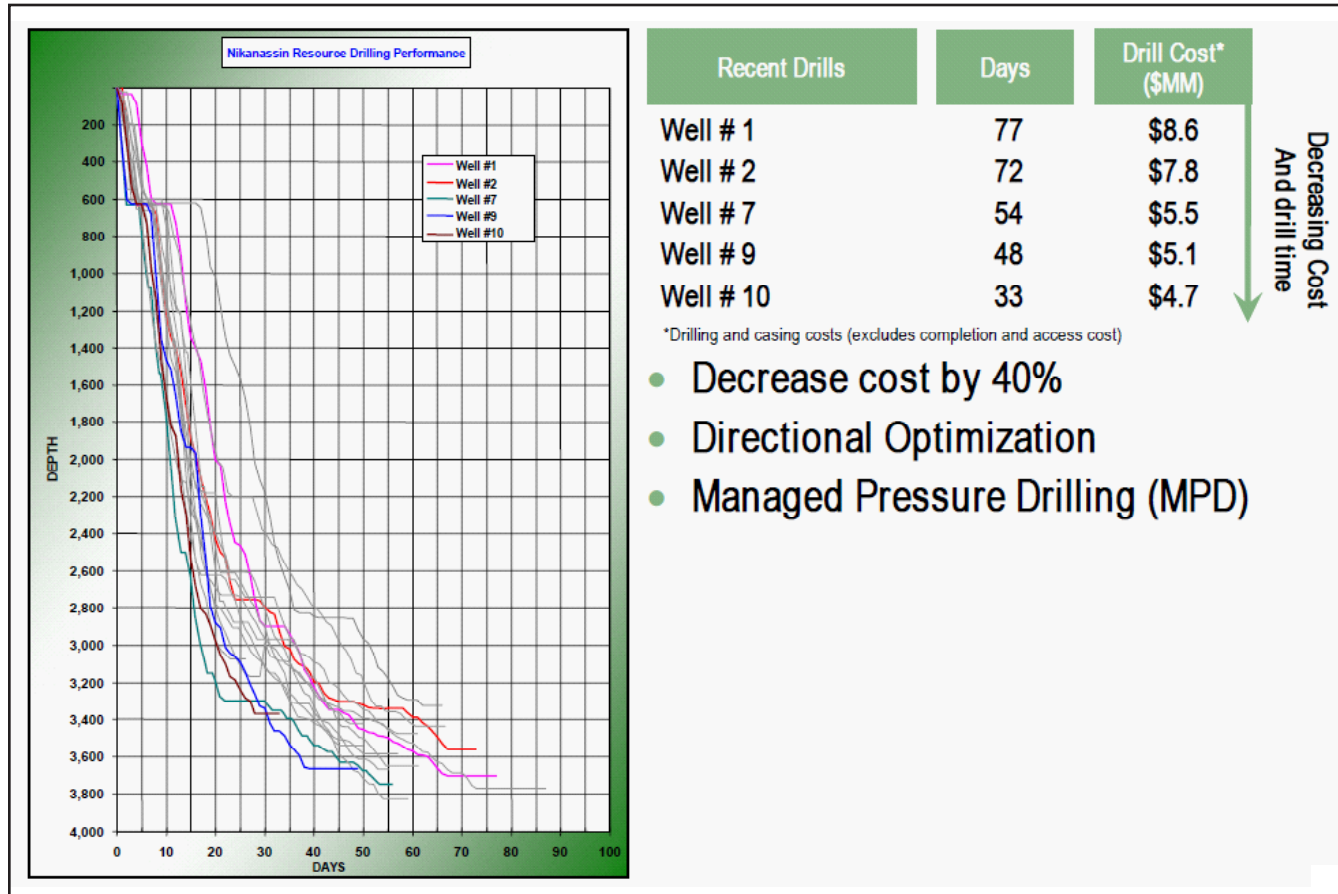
Nikanassin Resource Drilling Performance

Well #1
Well #2
Well #7
Well #9
Well #10

DEPTH

200
400
600
800
1,000
1,200
1,400
1,600
1,800
2,000
2,200
2,400
2,600
2,800
3,000
3,200
3,400
3,600
3,800
4,000

0 10 20 30 40 50 60 70 80 90 100
DAYS

| Recent Drills | Days | Drill Cost* ($MM) |
|---|---|---|
| Well # 1 | 77 | \$8.6 |
| Well # 2 | 72 | \$7.8 |
| Well # 7 | 54 | \$5.5 |
| Well # 9 | 48 | \$5.1 |
| Well # 10 | 33 | \$4.7 |

Decreasing Cost And drill time

*Drilling and casing costs (excludes completion and access cost)

• Decrease cost by 40%
• Directional Optimization
• Managed Pressure Drilling (MPD)